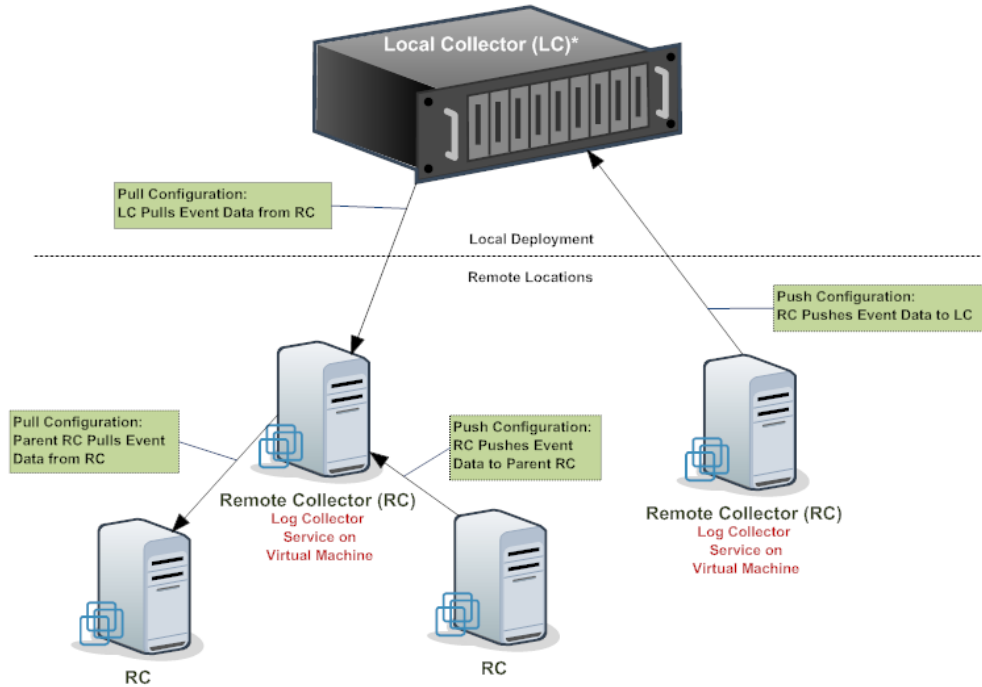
Local Collector (LC)*

Pull Configuration:
LC Pulls Event Data from RC

Local Deployment

Remote Locations

Push Configuration:
RC Pushes Event Data to LC

Pull Configuration:
Parent RC Pulls Event Data from RC

Push Configuration:
RC Pushes Event Data to Parent RC

Remote Collector (RC)
Log Collector Service on Virtual Machine

Remote Collector (RC)
Log Collector Service on Virtual Machine

RC

RC